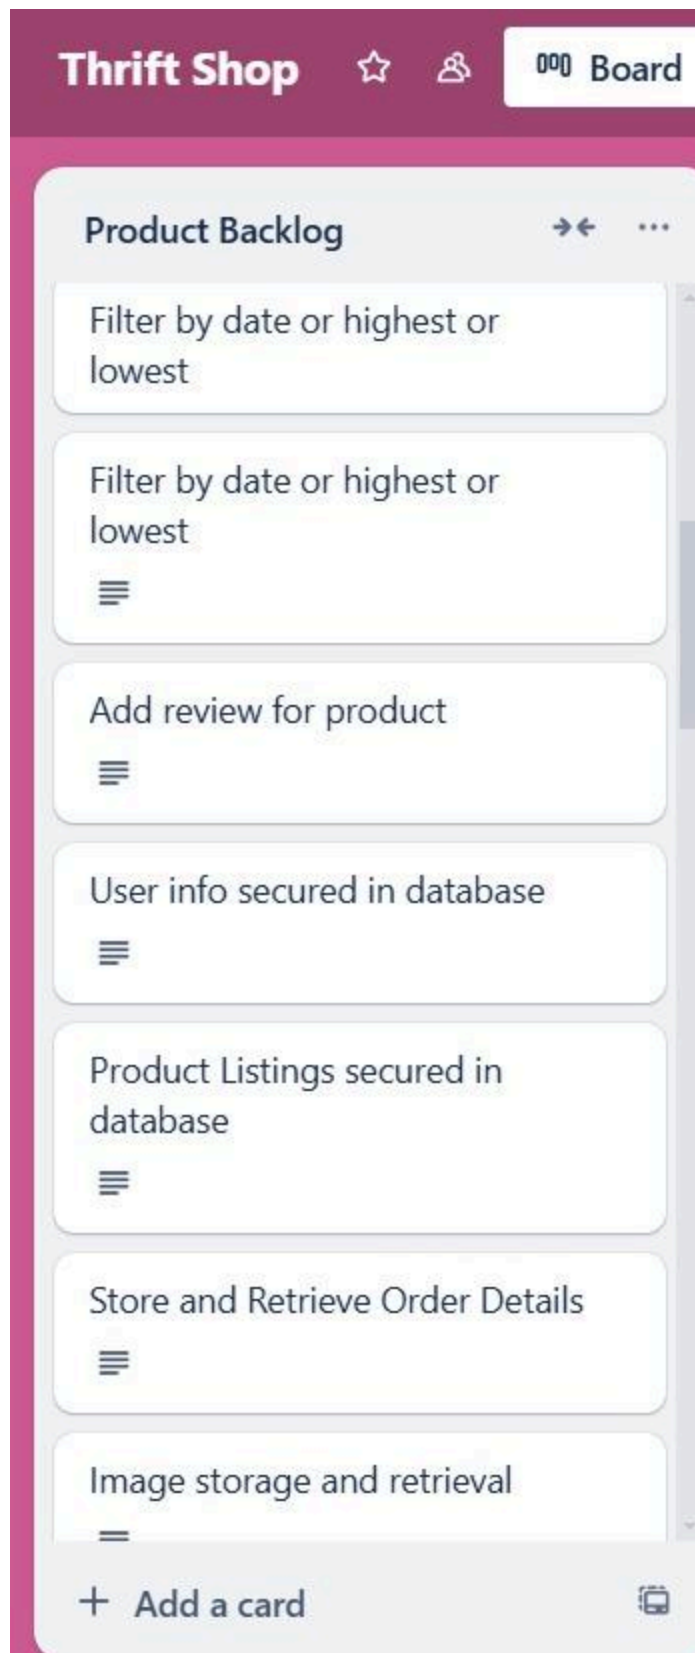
Thrift Shop

Board

Product Backlog

Filter by date or highest or lowest

Filter by date or highest or lowest

Add review for product

User info secured in database

Product Listings secured in database

Store and Retrieve Order Details

Image storage and retrieval

+ Add a card